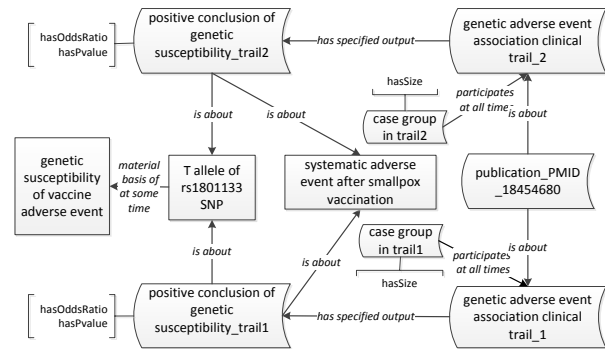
hasOddsRatio
hasPvalue

positive conclusion of genetic susceptibility_trail2

has specified output

genetic adverse event association clinical trail_2

hasSize

case group in trail2

participates at all time

is about

is about

is about

genetic susceptibility of vaccine adverse event

material basis of at some time

T allele of rs1801133 SNP

systematic adverse event after smallpox vaccination

publication_PMID _18454680

case group in trail1

participates at all times

is about

is about

hasSize

hasOddsRatio
hasPvalue

positive conclusion of genetic susceptibility_trail1

has specified output

genetic adverse event association clinical trail_1